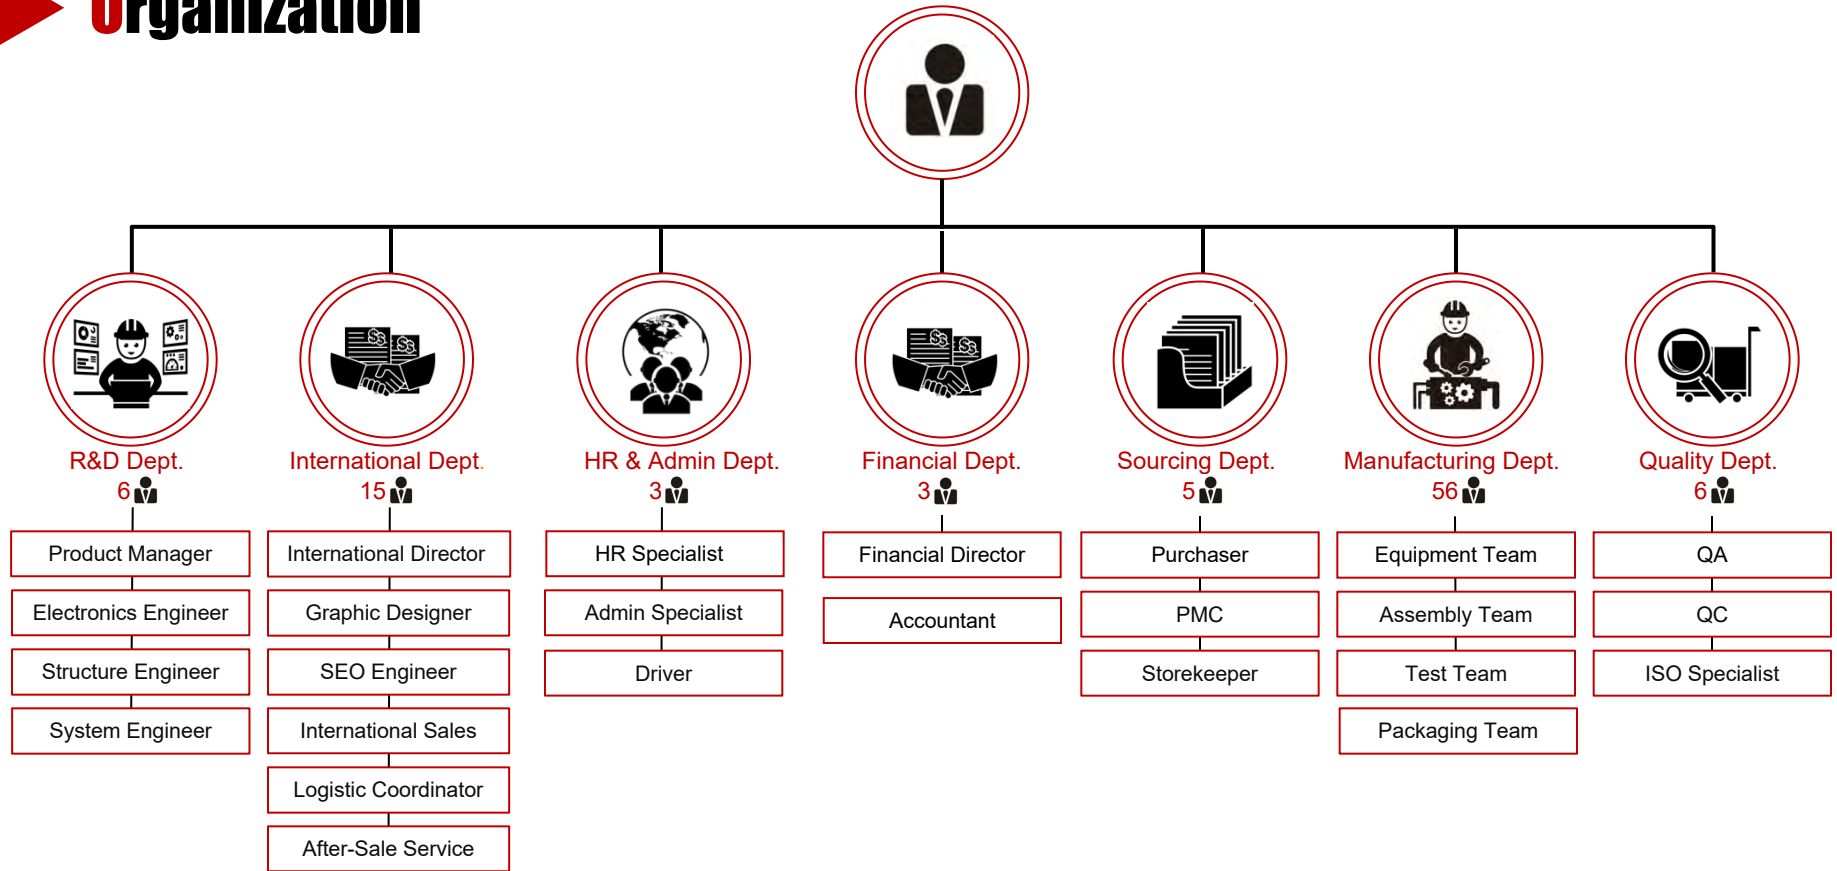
Organization

R&D Dept.
6

Product Manager
Electronics Engineer
Structure Engineer
System Engineer

International Dept.
15

International Director
Graphic Designer
SEO Engineer
International Sales
Logistic Coordinator
After-Sale Service

HR & Admin Dept.
3

HR Specialist
Admin Specialist
Driver

Financial Dept.
3

Financial Director
Accountant

Sourcing Dept.
5

Purchaser
PMC
Storekeeper

Manufacturing Dept.
56

Equipment Team
Assembly Team
Test Team
Packaging Team

Quality Dept.
6

QA
QC
ISO Specialist